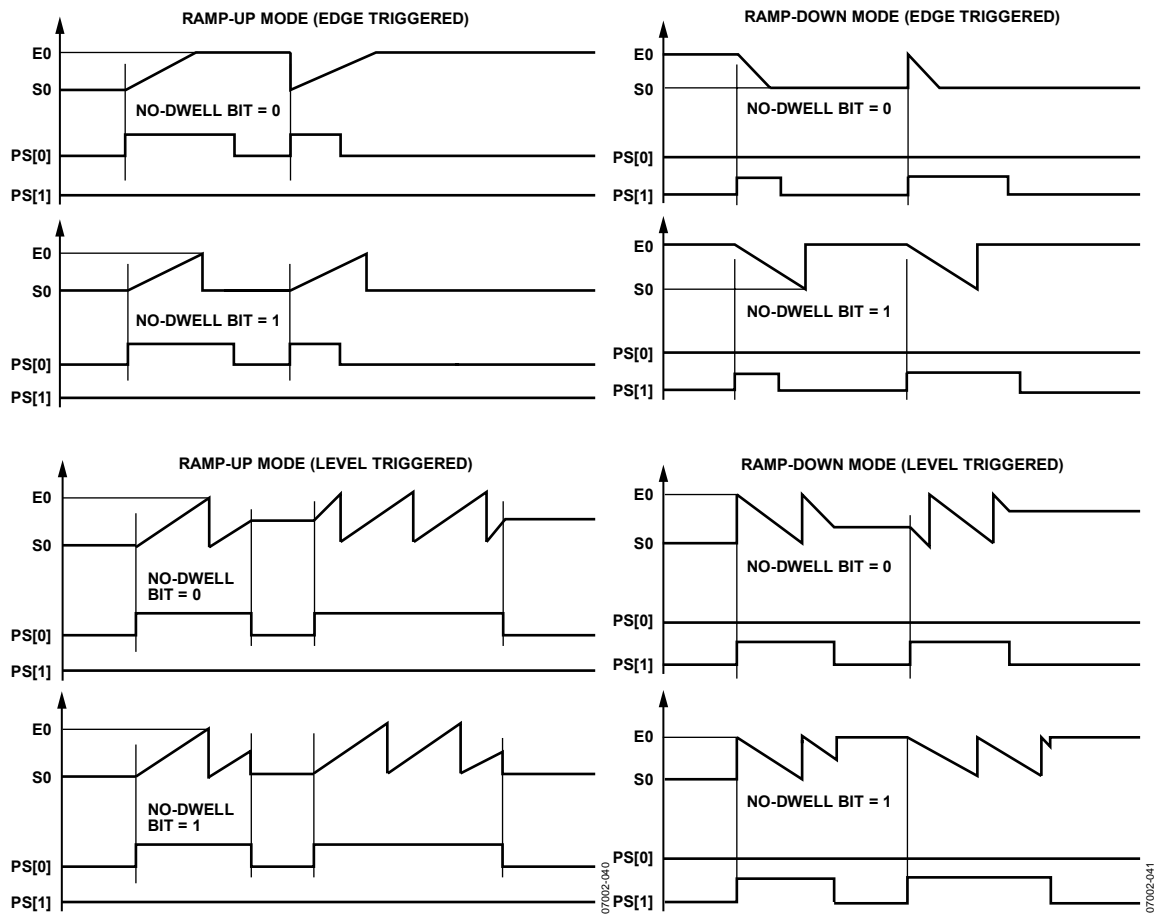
RAMP-UP MODE (EDGE TRIGGERED)

E0
S0
NO-DWELL BIT = 0
PS[0]
PS[1]

E0
S0
NO-DWELL BIT = 1
PS[0]
PS[1]

RAMP-UP MODE (LEVEL TRIGGERED)

E0
S0
NO-DWELL BIT = 0
PS[0]
PS[1]

E0
S0
NO-DWELL BIT = 1
PS[0]
PS[1]

07002-040

RAMP-DOWN MODE (EDGE TRIGGERED)

E0
S0
NO-DWELL BIT = 0
PS[0]
PS[1]

E0
S0
NO-DWELL BIT = 1
PS[0]
PS[1]

RAMP-DOWN MODE (LEVEL TRIGGERED)

E0
S0
NO-DWELL BIT = 0
PS[0]
PS[1]

E0
S0
NO-DWELL BIT = 1
PS[0]
PS[1]

07002-041